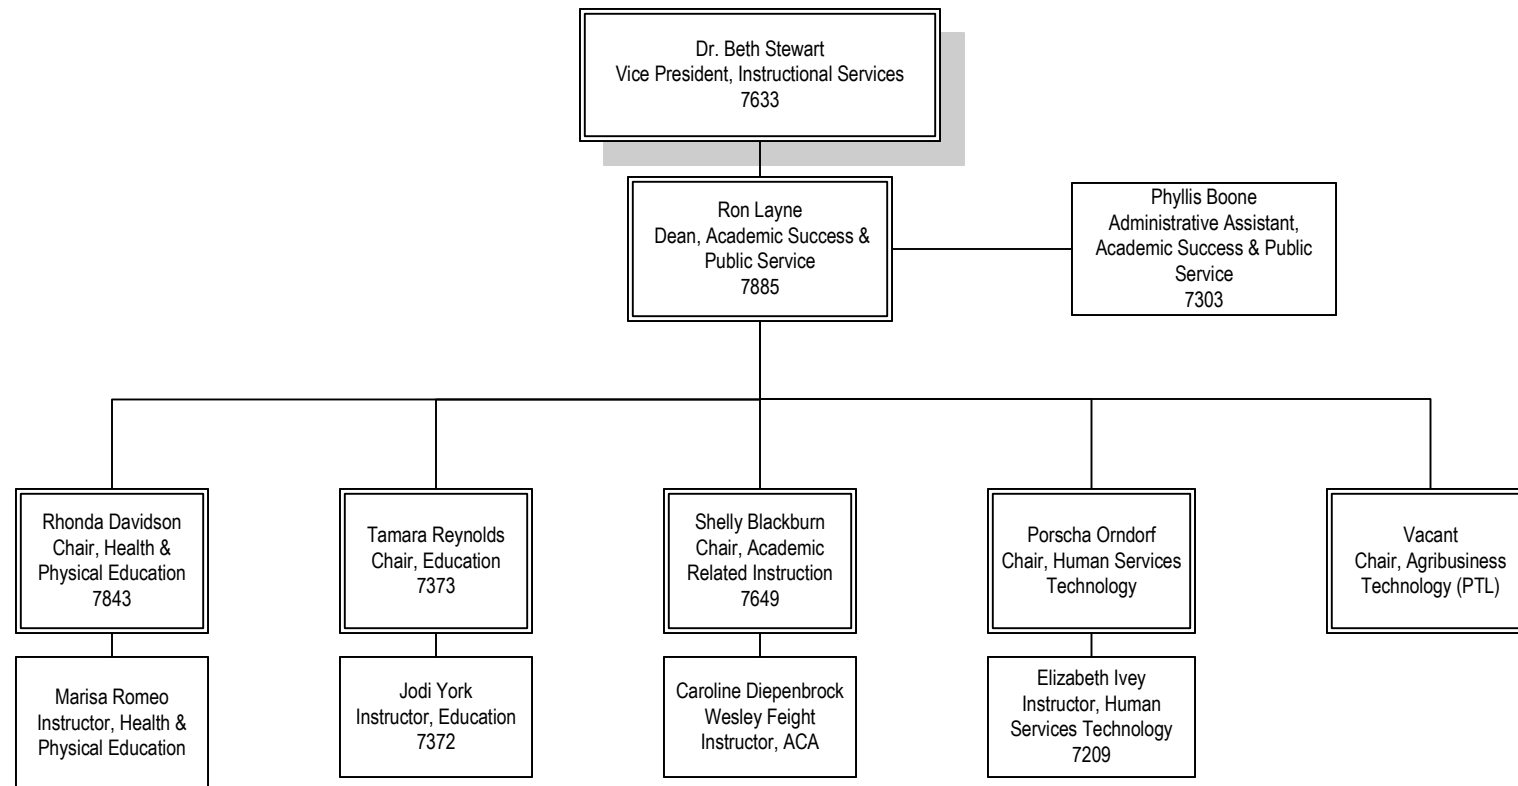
Dr. Beth Stewart
Vice President, Instructional Services
7633

Ron Layne
Dean, Academic Success & Public Service
7885

Phyllis Boone
Administrative Assistant, Academic Success & Public Service
7303

Rhonda Davidson
Chair, Health & Physical Education
7843

Tamara Reynolds
Chair, Education
7373

Shelly Blackburn
Chair, Academic Related Instruction
7649

Porscha Orndorf
Chair, Human Services Technology

Vacant
Chair, Agribusiness Technology (PTL)

Marisa Romeo
Instructor, Health & Physical Education

Jodi York
Instructor, Education
7372

Caroline Diepenbrock
Wesley Feight
Instructor, ACA

Elizabeth Ivey
Instructor, Human Services Technology
7209